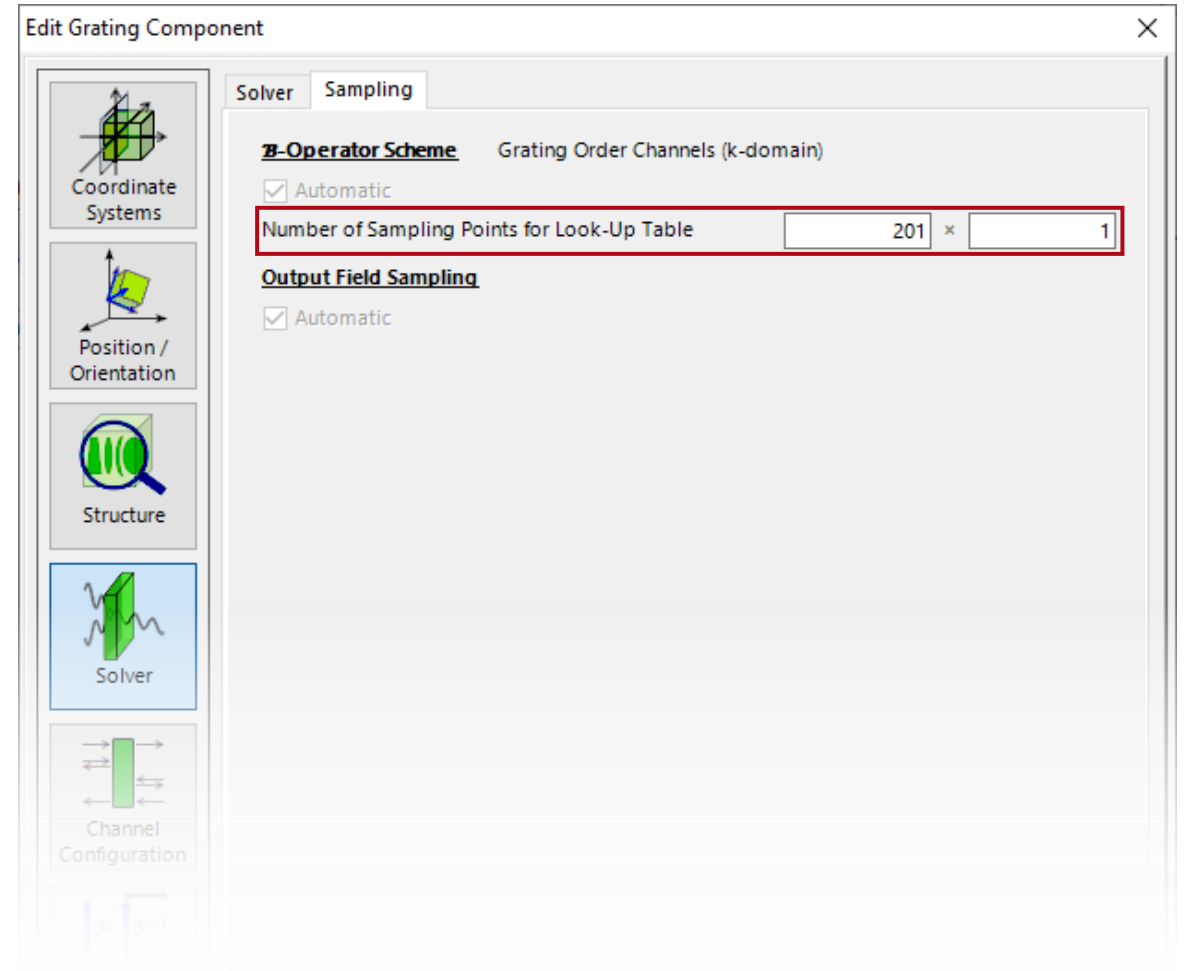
Edit Grating Component

Coordinate Systems

Position / Orientation

Structure

Solver

Channel Configuration

Solver | Sampling

$\mathcal{B}$-Operator Scheme Grating Order Channels (k-domain)

Automatic

Number of Sampling Points for Look-Up Table 201 × 1

Output Field Sampling

Automatic